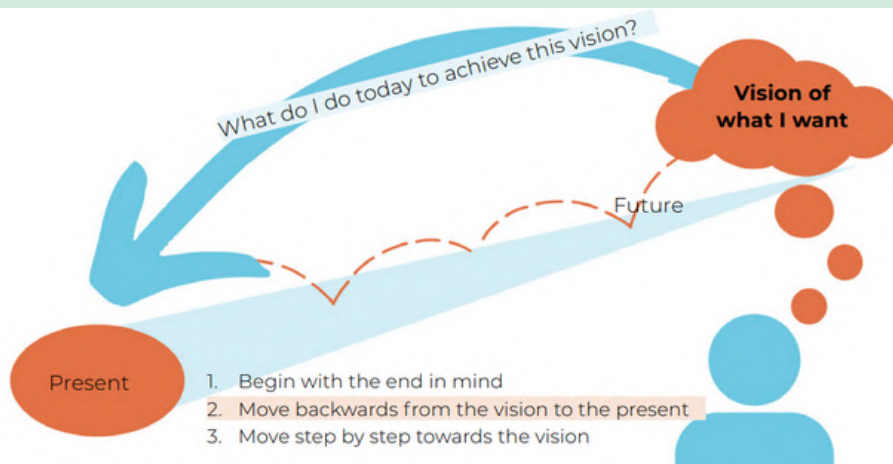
What do I do today to achieve this vision?

Vision of what I want

Future

Present

1. Begin with the end in mind
2. Move backwards from the vision to the present
3. Move step by step towards the vision